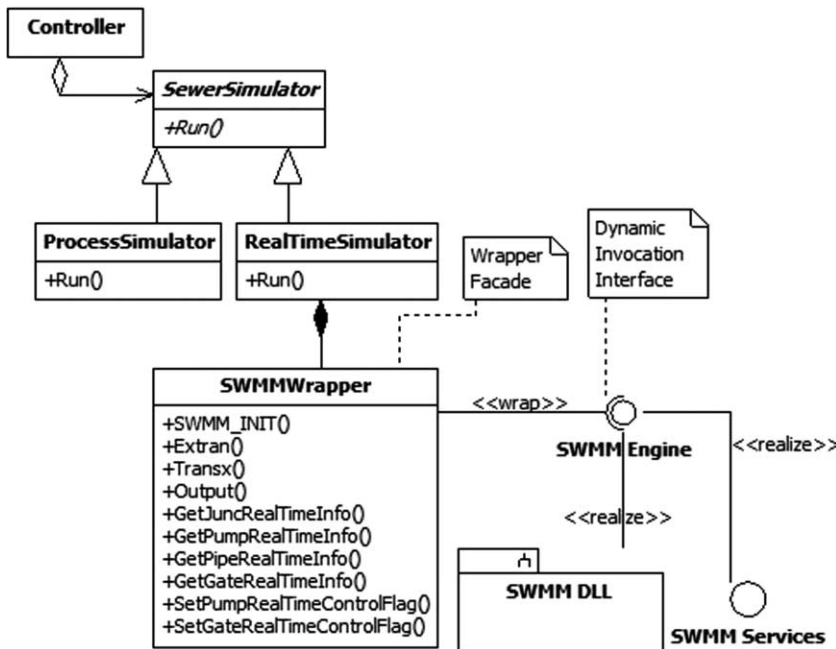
Controller

SewerSimulator

+Run()

ProcessSimulator

+Run()

RealTimeSimulator

+Run()

Wrapper Facade

Dynamic Invocation Interface

SWMMWrapper

+SWMM_INIT()
+Extran()
+Transx()
+Output()
+GetJuncRealTimeInfo()
+GetPumpRealTimeInfo()
+GetPipeRealTimeInfo()
+GetGateRealTimeInfo()
+SetPumpRealTimeControlFlag()
+SetGateRealTimeControlFlag()

<<wrap>>

SWMM Engine

<<realize>>

<<realize>>

SWMM DLL

SWMM Services